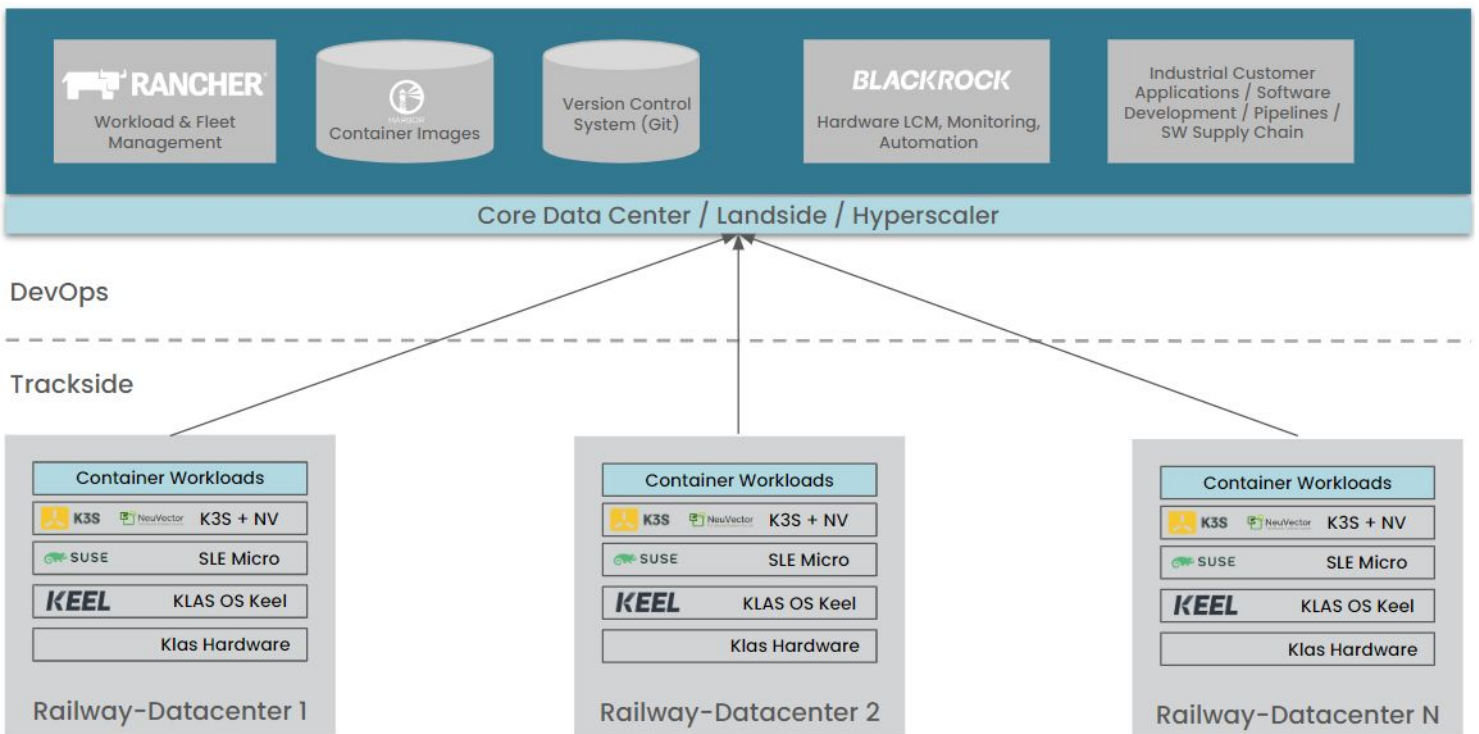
RANCHER
Workload & Fleet Management

HARBOR
Container Images

Version Control System (Git)

BLACKROCK
Hardware LCM, Monitoring, Automation

Industrial Customer Applications / Software Development / Pipelines / SW Supply Chain

Core Data Center / Landside / Hyperscaler

DevOps

Trackside

Container Workloads
K3S NeuVector K3S + NV
SUSE SLE Micro
KEEL KLAS OS Keel
Klas Hardware

Railway-Datacenter 1

Container Workloads
K3S NeuVector K3S + NV
SUSE SLE Micro
KEEL KLAS OS Keel
Klas Hardware

Railway-Datacenter 2

Container Workloads
K3S NeuVector K3S + NV
SUSE SLE Micro
KEEL KLAS OS Keel
Klas Hardware

Railway-Datacenter N